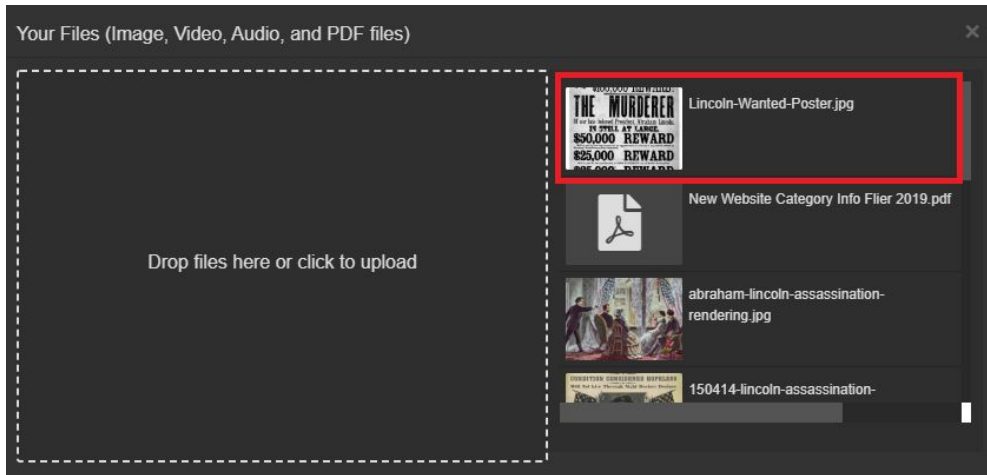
Your Files (Image, Video, Audio, and PDF files)

×

Drop files here or click to upload

THE MURDERER
IS STILL AT LARGE.
$50,000 REWARD
$25,000 REWARD

Lincoln-Wanted-Poster.jpg

New Website Category Info Flier 2019.pdf

abraham-lincoln-assassination-rendering.jpg

150414-lincoln-assassination-